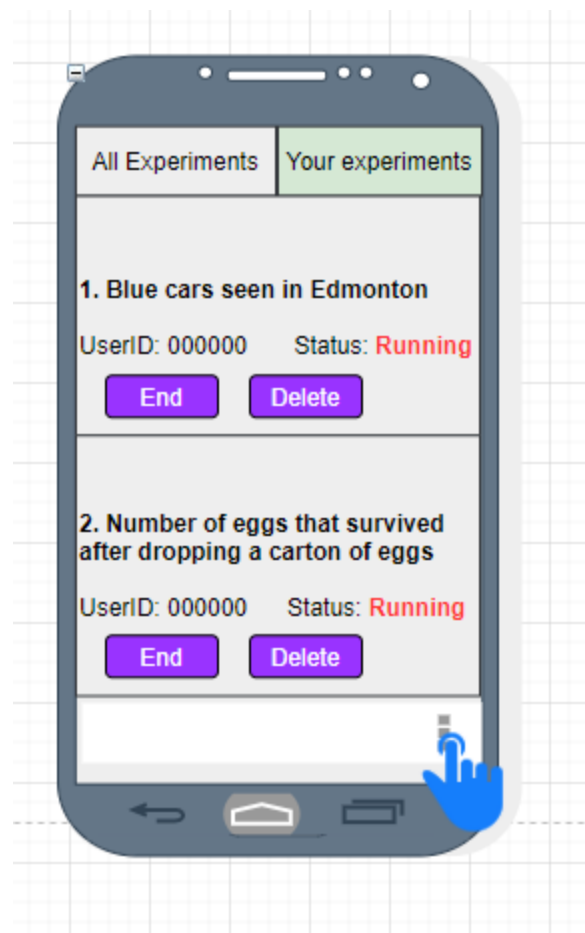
All Experiments | Your experiments

1. Blue cars seen in Edmonton

UserID: 000000 Status: Running

End Delete

2. Number of eggs that survived after dropping a carton of eggs

UserID: 000000 Status: Running

End Delete